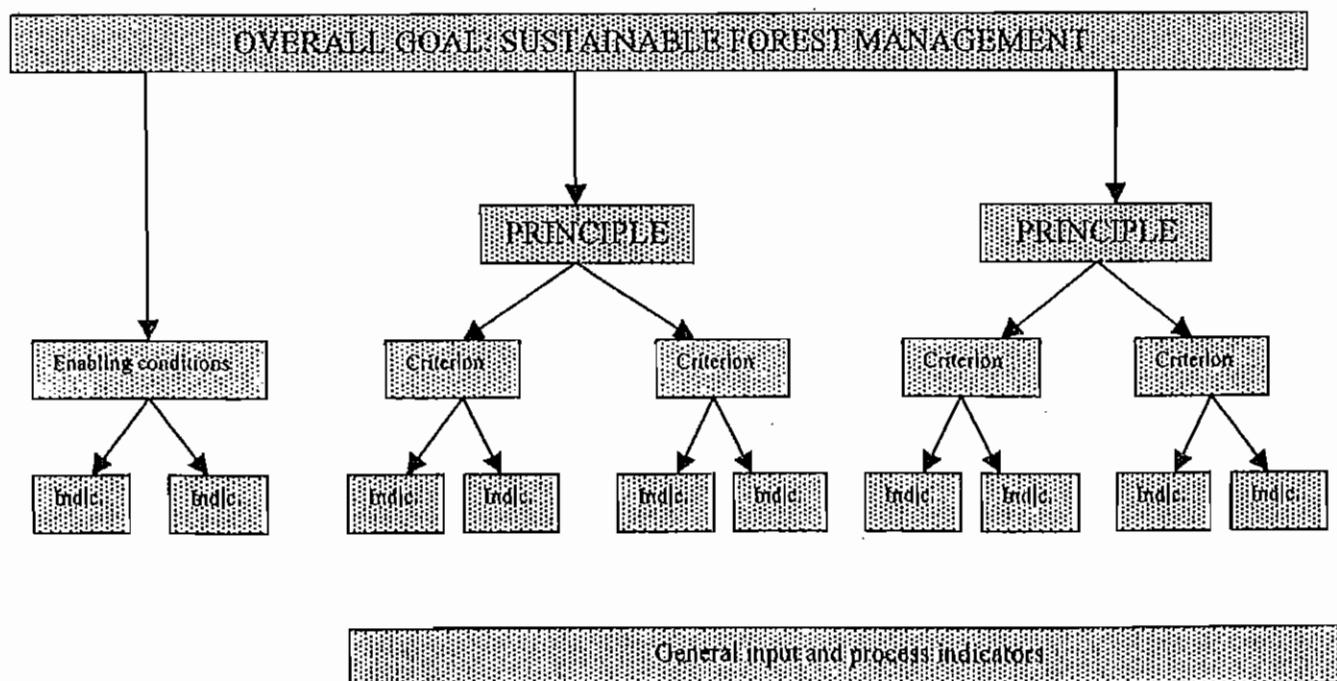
OVERALL GOAL: SUSTAINABLE FOREST MANAGEMENT

Enabling conditions

Indic.

Indic.

PRINCIPLE

Criterion

Indic.

Indic.

Criterion

Indic.

Indic.

PRINCIPLE

Criterion

Indic.

Indic.

Criterion

Indic.

Indic.

General input and process indicators